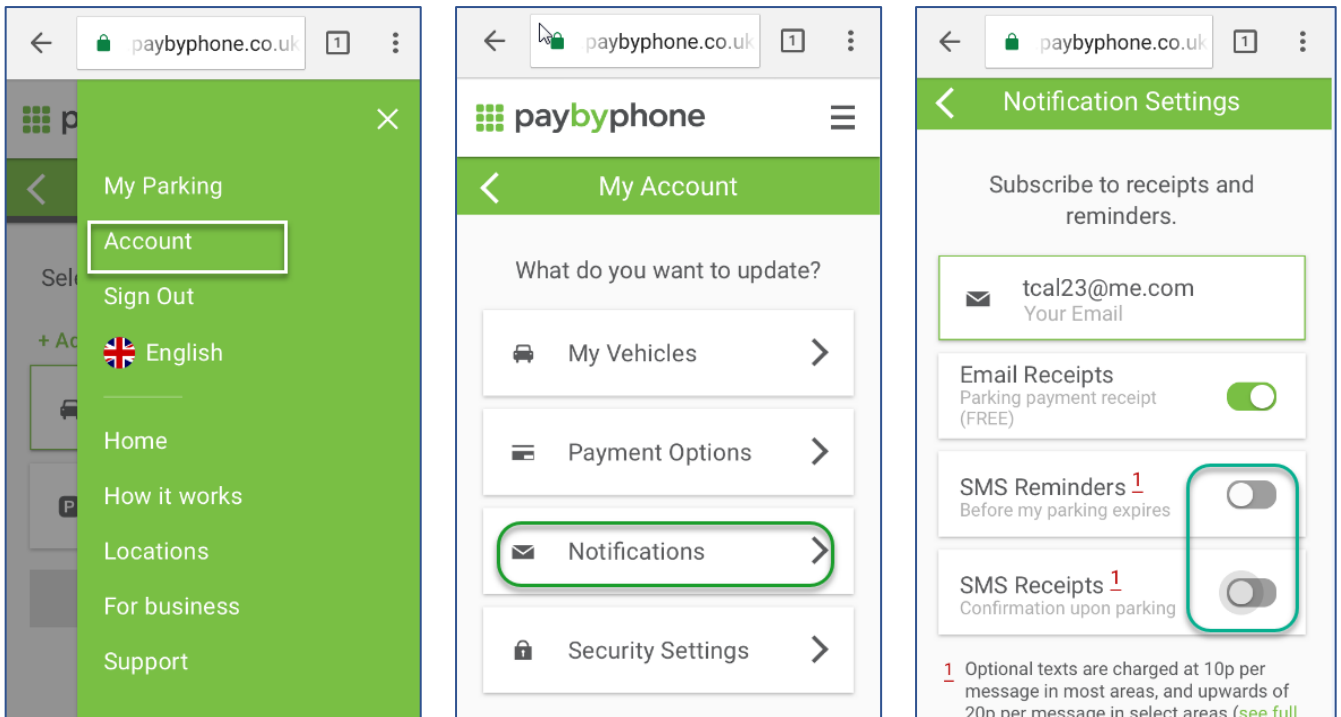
paybyphone.co.uk 1

p

Sele

+ Ad

P

My Parking

Account

Sign Out

English

Home

How it works

Locations

For business

Support

paybyphone.co.uk 1

paybyphone

My Account

What do you want to update?

My Vehicles

Payment Options

Notifications

Security Settings

paybyphone.co.uk 1

Notification Settings

Subscribe to receipts and reminders.

tcal23@me.com
Your Email

Email Receipts
Parking payment receipt (FREE)

SMS Reminders 1
Before my parking expires

SMS Receipts 1
Confirmation upon parking

1 Optional texts are charged at 10p per message in most areas, and upwards of 20p per message in select areas (see full